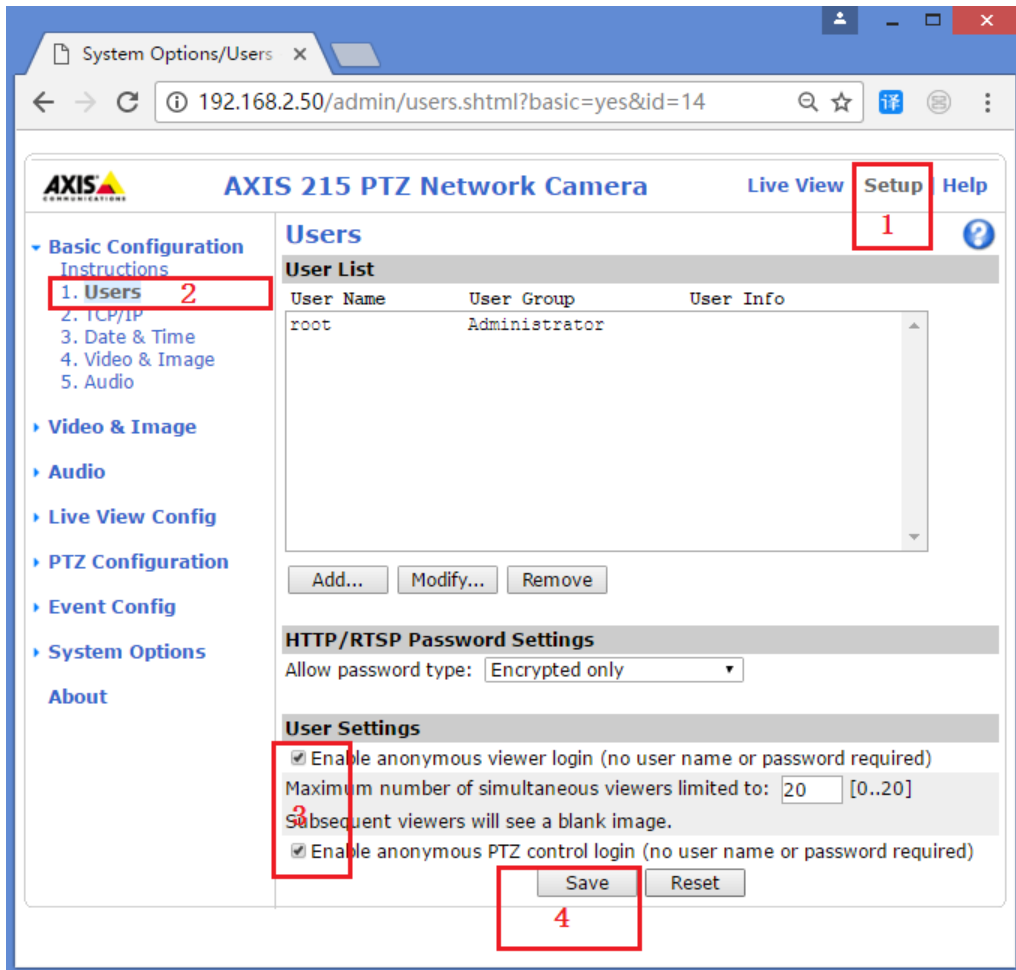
System Options/Users ×

192.168.2.50/admin/users.shtml?basic=yes&id=14

AXIS COMMUNICATIONS

AXIS 215 PTZ Network Camera

Live View | Setup | Help

1

Basic Configuration
Instructions
1. Users
2. TCP/IP
3. Date & Time
4. Video & Image
5. Audio

2

Video & Image

Audio

Live View Config

PTZ Configuration

Event Config

System Options

About

Users

User List

| User Name | User Group | User Info |
|---|---|---|
| root | Administrator | |

Add... Modify... Remove

HTTP/RTSP Password Settings

Allow password type: Encrypted only

User Settings

Enable anonymous viewer login (no user name or password required)

Maximum number of simultaneous viewers limited to: 20 [0..20]

3

Subsequent viewers will see a blank image.

Enable anonymous PTZ control login (no user name or password required)

Save Reset

4